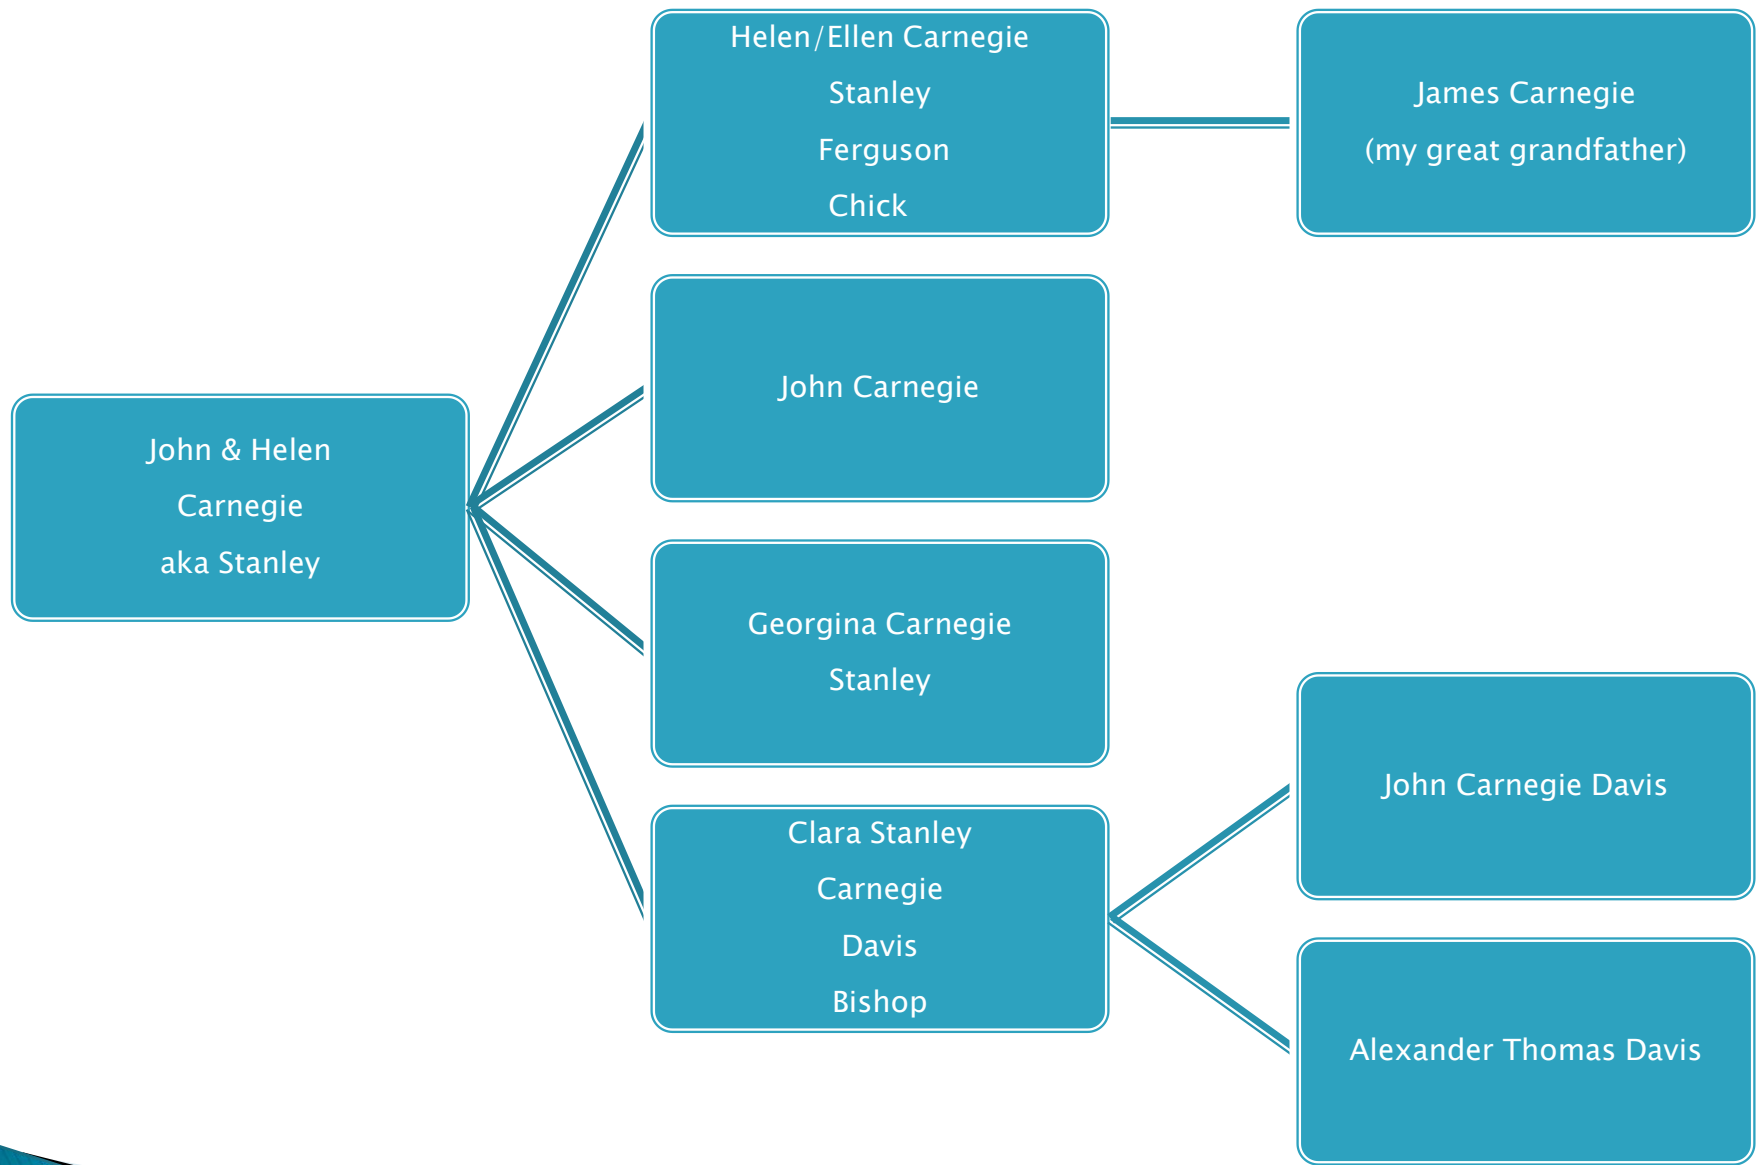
John & Helen
Carnegie
aka Stanley

Helen/Ellen Carnegie
Stanley
Ferguson
Chick

James Carnegie
(my great grandfather)

John Carnegie

Georgina Carnegie
Stanley

Clara Stanley
Carnegie
Davis
Bishop

John Carnegie Davis

Alexander Thomas Davis